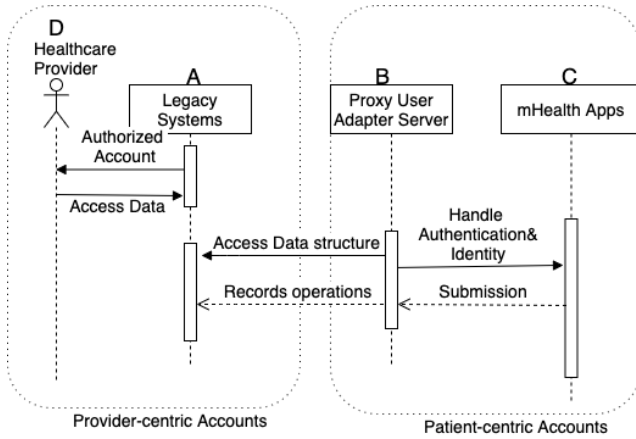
D
Healthcare Provider

A
Legacy Systems

B
Proxy User Adapter Server

C
mHealth Apps

Authorized Account

Access Data

Access Data structure

Handle Authentication& Identity

Records operations

Submission

Provider-centric Accounts

Patient-centric Accounts